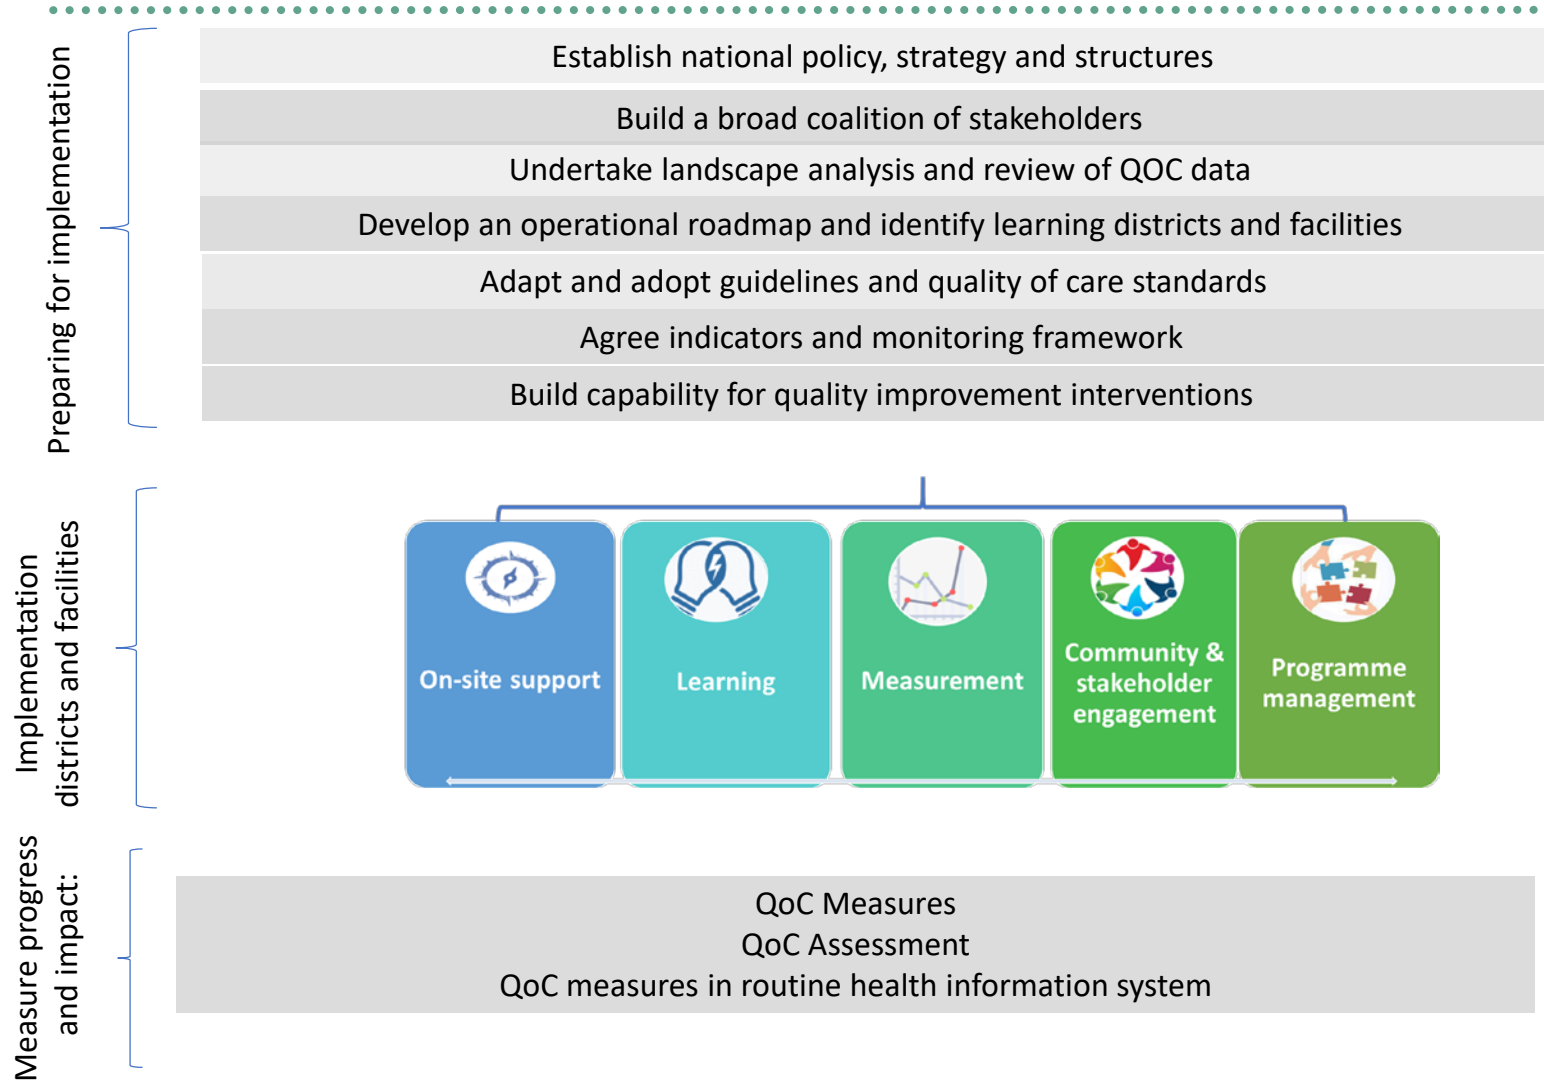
Preparing for implementation

Establish national policy, strategy and structures

Build a broad coalition of stakeholders

Undertake landscape analysis and review of QOC data

Develop an operational roadmap and identify learning districts and facilities

Adapt and adopt guidelines and quality of care standards

Agree indicators and monitoring framework

Build capability for quality improvement interventions

Implementation districts and facilities

On-site support

Learning

Measurement

Community & stakeholder engagement

Programme management

Measure progress and impact:

QoC Measures
QoC Assessment
QoC measures in routine health information system